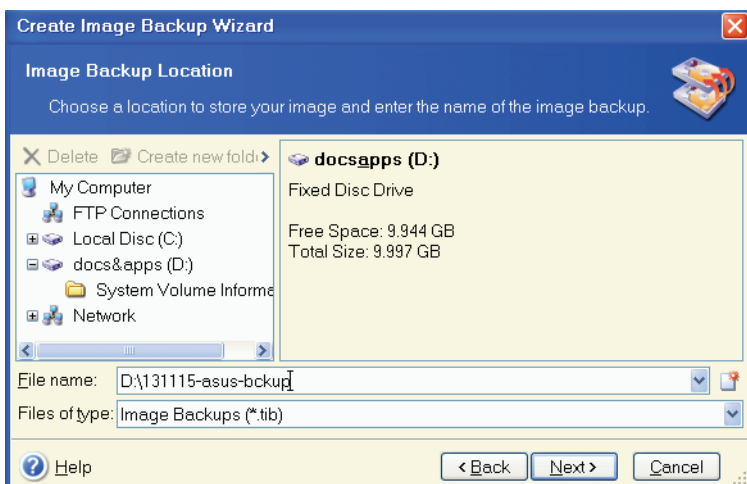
Create Image Backup Wizard

Image Backup Location

Choose a location to store your image and enter the name of the image backup.

Delete Create new fold

My Computer
FTP Connections
Local Disc (C:)
docs&apps (D:)
System Volume Informa
Network

docsapps (D:)

Fixed Disc Drive

Free Space: 9.944 GB
Total Size: 9.997 GB

File name: D:\131115-asus-bckup

Files of type: Image Backups (*.tib)

Help

< Back Next > Cancel